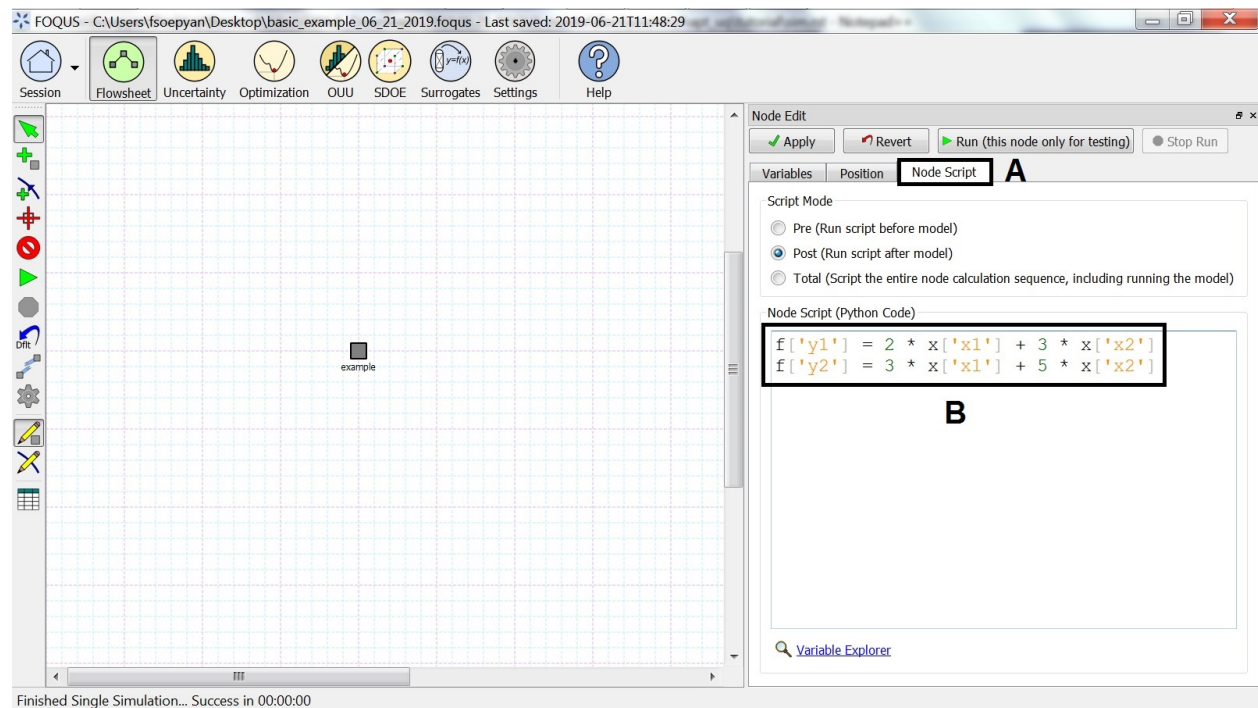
FOQUS - C:\Users\fsoepyan\Desktop\basic_example_06_21_2019.foqus - Last saved: 2019-06-21T11:48:29

Session Flowsheet Uncertainty Optimization OUU SDOE Surrogates Settings Help

Dflt

example

Node Edit

Apply Revert Run (this node only for testing) Stop Run

Variables Position Node Script A

Script Mode

Pre (Run script before model)

Post (Run script after model)

Total (Script the entire node calculation sequence, including running the model)

Node Script (Python Code)

f['y1'] = 2 * x['x1'] + 3 * x['x2']
f['y2'] = 3 * x['x1'] + 5 * x['x2']

B

Variable Explorer

Finished Single Simulation... Success in 00:00:00